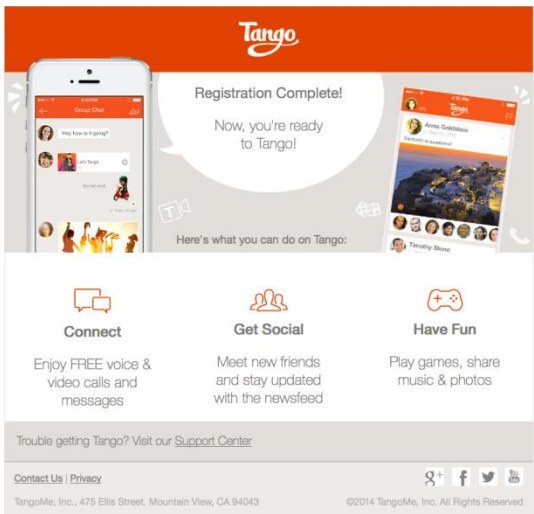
Tango

4:20 PM
Group Chat
Hey how is it going?
Let's Tango
4:20 PM
Tango
Anna Goldstein
Santorini is awesome!
Timothy Stone

Registration Complete!

Now, you're ready to Tango!

Here's what you can do on Tango:

Connect

Enjoy FREE voice & video calls and messages

Get Social

Meet new friends and stay updated with the newsfeed

Have Fun

Play games, share music & photos

Trouble getting Tango? Visit our Support Center

Contact Us | Privacy

TangoMe, Inc., 475 Ellis Street. Mountain View, CA 94043

©2014 TangoMe, Inc. All Rights Reserved